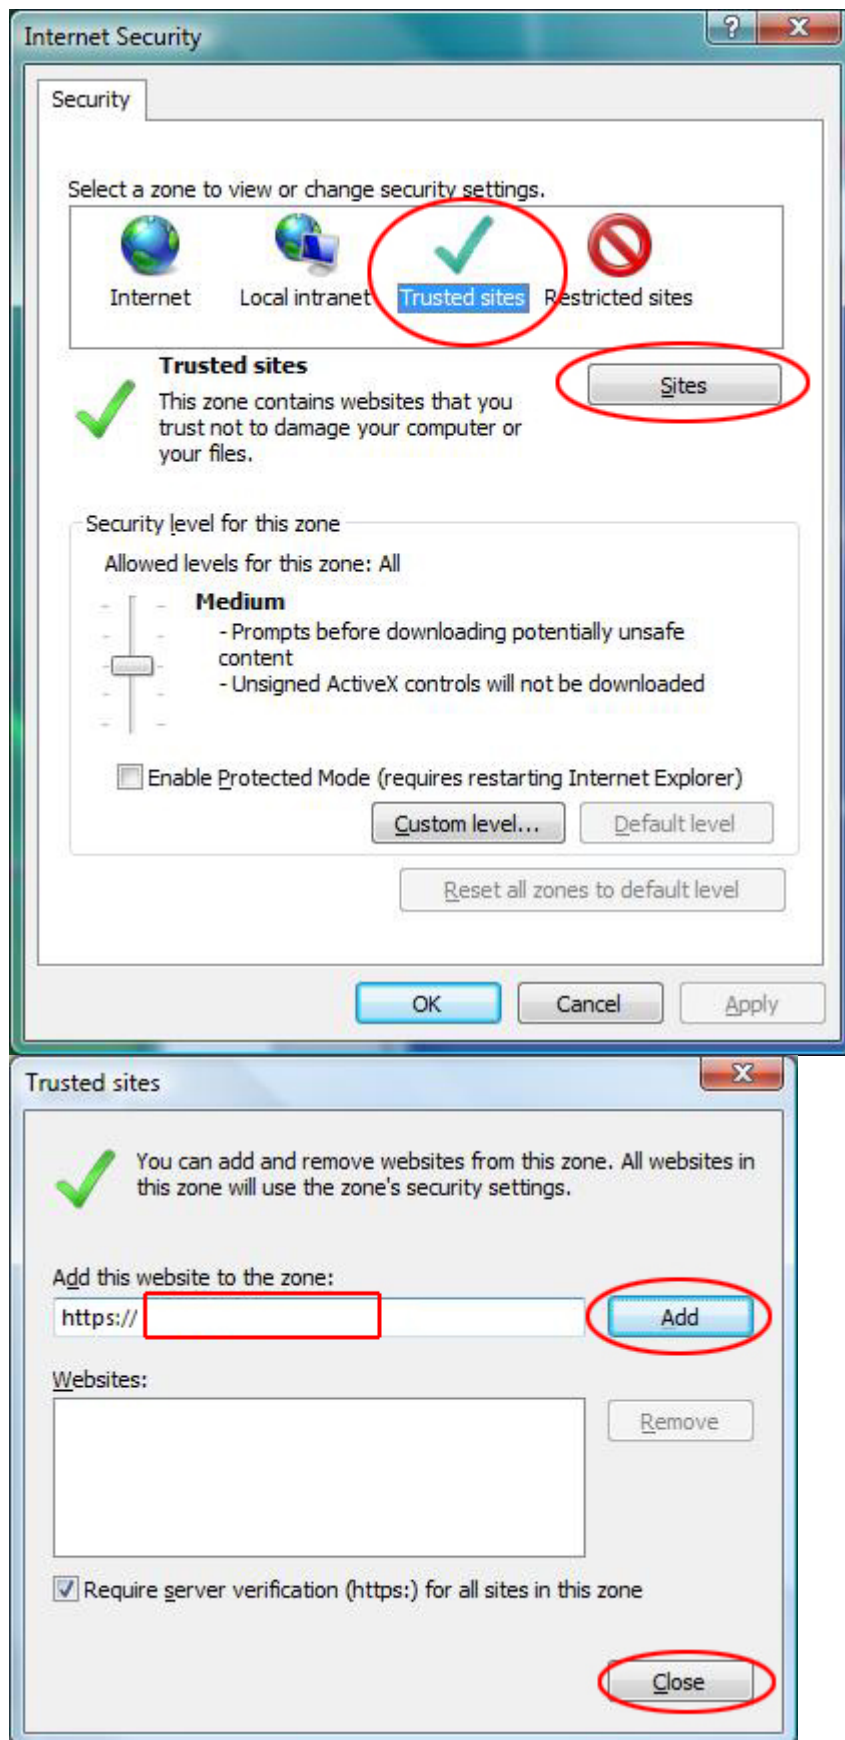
Internet Security

?

X

Security

Select a zone to view or change security settings.

Internet

Local intranet

Trusted sites

Restricted sites

Trusted sites

This zone contains websites that you trust not to damage your computer or your files.

Sites

Security level for this zone

Allowed levels for this zone: All

Medium

- Prompts before downloading potentially unsafe content

- Unsigned ActiveX controls will not be downloaded

Enable Protected Mode (requires restarting Internet Explorer)

Custom level...

Default level

Reset all zones to default level

OK

Cancel

Apply

Trusted sites

X

You can add and remove websites from this zone. All websites in this zone will use the zone's security settings.

Add this website to the zone:

https://

Add

Websites:

Remove

Require server verification (https:) for all sites in this zone

Close